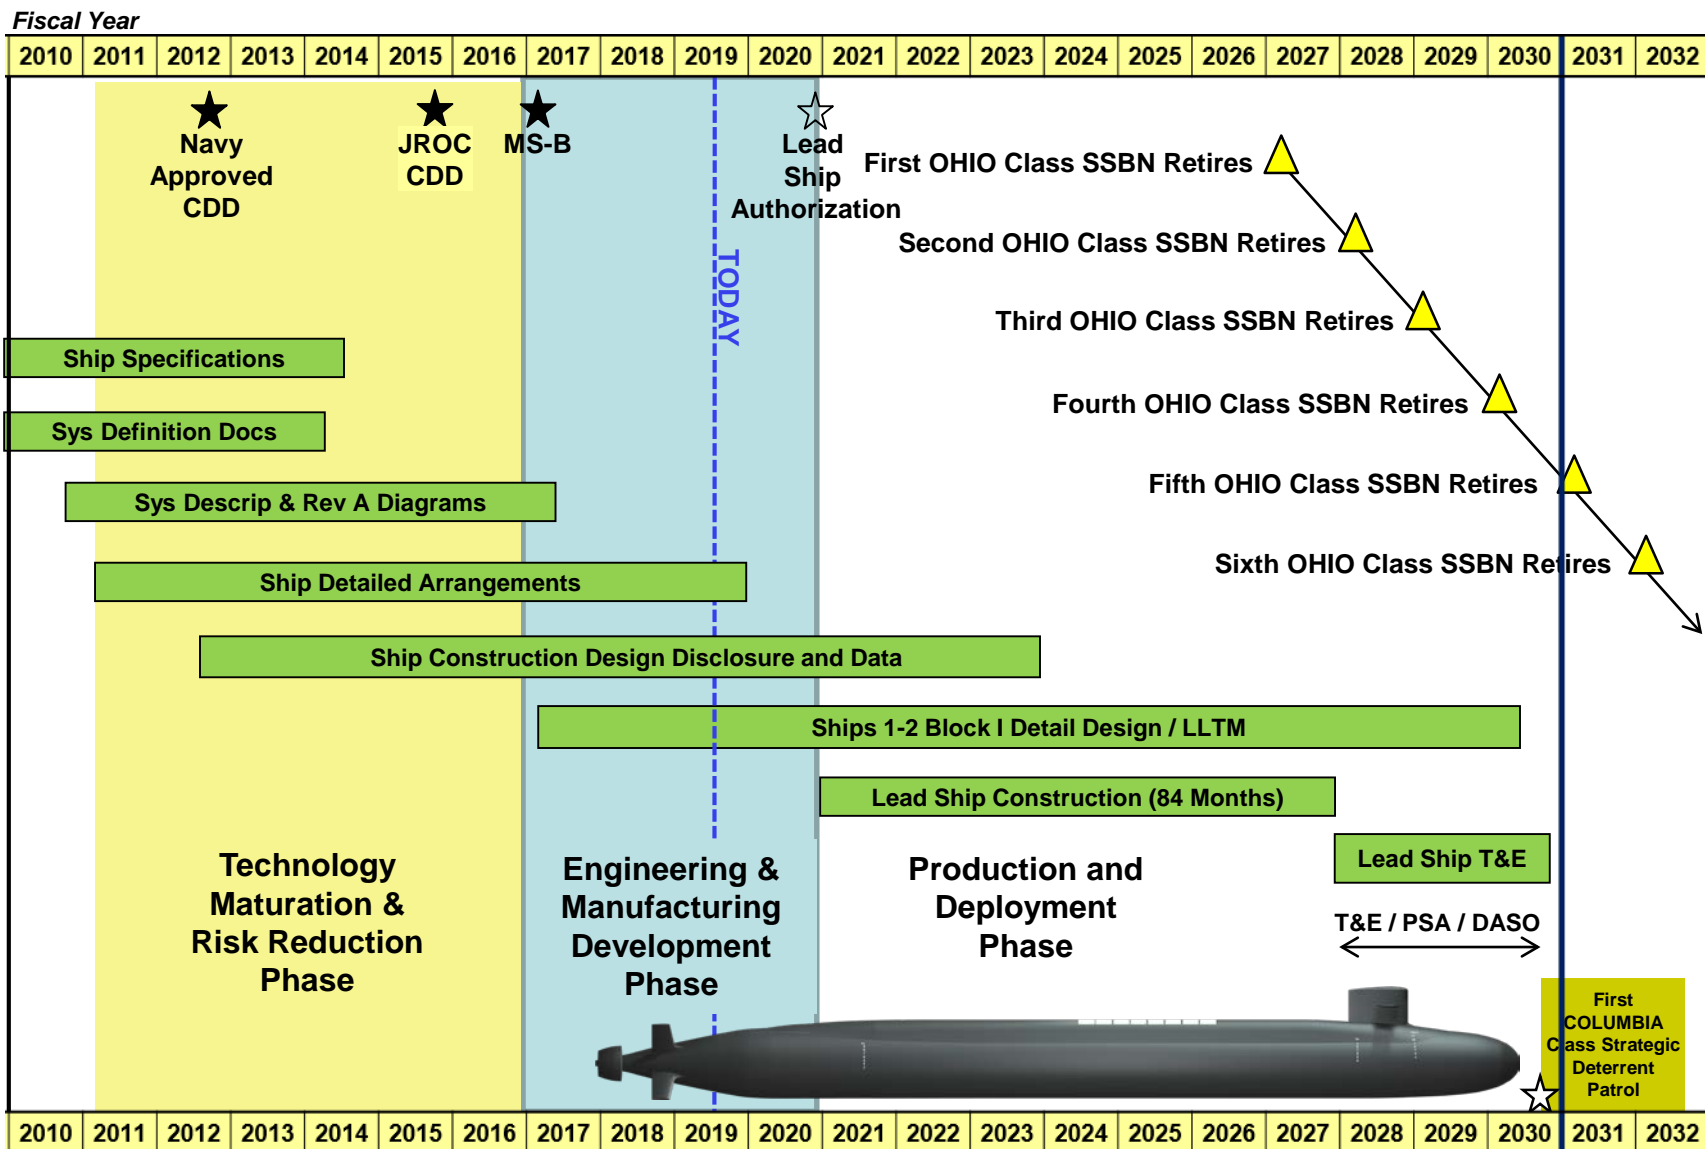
Fiscal Year

| 2010 | 2011 | 2012 | 2013 | 2014 | 2015 | 2016 | 2017 | 2018 | 2019 | 2020 | 2021 | 2022 | 2023 | 2024 | 2025 | 2026 | 2027 | 2028 | 2029 | 2030 | 2031 | 2032 |
|---|---|---|---|---|---|---|---|---|---|---|---|---|---|---|---|---|---|---|---|---|---|---|

Navy Approved CDD

JROC CDD

MS-B

Lead Ship Authorization

TODAY

First OHIO Class SSBN Retires

Second OHIO Class SSBN Retires

Third OHIO Class SSBN Retires

Fourth OHIO Class SSBN Retires

Fifth OHIO Class SSBN Retires

Sixth OHIO Class SSBN Retires

Ship Specifications

Sys Definition Docs

Sys Descrip & Rev A Diagrams

Ship Detailed Arrangements

Ship Construction Design Disclosure and Data

Ships 1-2 Block I Detail Design / LLTM

Lead Ship Construction (84 Months)

Lead Ship T&E

T&E / PSA / DASO

Technology Maturation & Risk Reduction Phase

Engineering & Manufacturing Development Phase

Production and Deployment Phase

First COLUMBIA Class Strategic Deterrent Patrol

| 2010 | 2011 | 2012 | 2013 | 2014 | 2015 | 2016 | 2017 | 2018 | 2019 | 2020 | 2021 | 2022 | 2023 | 2024 | 2025 | 2026 | 2027 | 2028 | 2029 | 2030 | 2031 | 2032 |
|---|---|---|---|---|---|---|---|---|---|---|---|---|---|---|---|---|---|---|---|---|---|---|